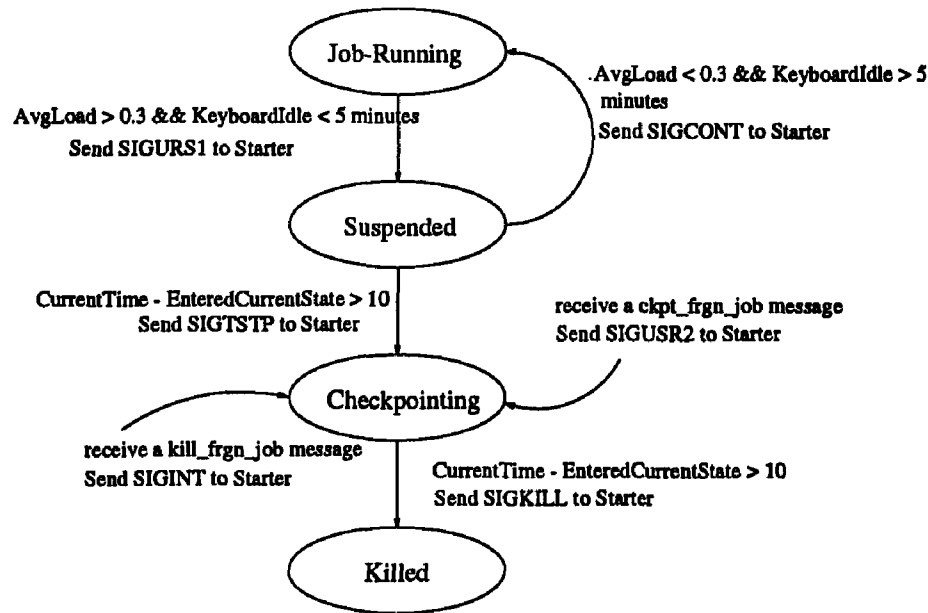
Job-Running

AvgLoad > 0.3 && KeyboardIdle < 5 minutes
Send SIGURS1 to Starter

AvgLoad < 0.3 && KeyboardIdle > 5 minutes
Send SIGCONT to Starter

Suspended

CurrentTime - EnteredCurrentState > 10
Send SIGTSTP to Starter

receive a ckpt_frgn_job message
Send SIGUSR2 to Starter

Checkpointing

receive a kill_frgn_job message
Send SIGINT to Starter

CurrentTime - EnteredCurrentState > 10
Send SIGKILL to Starter

Killed